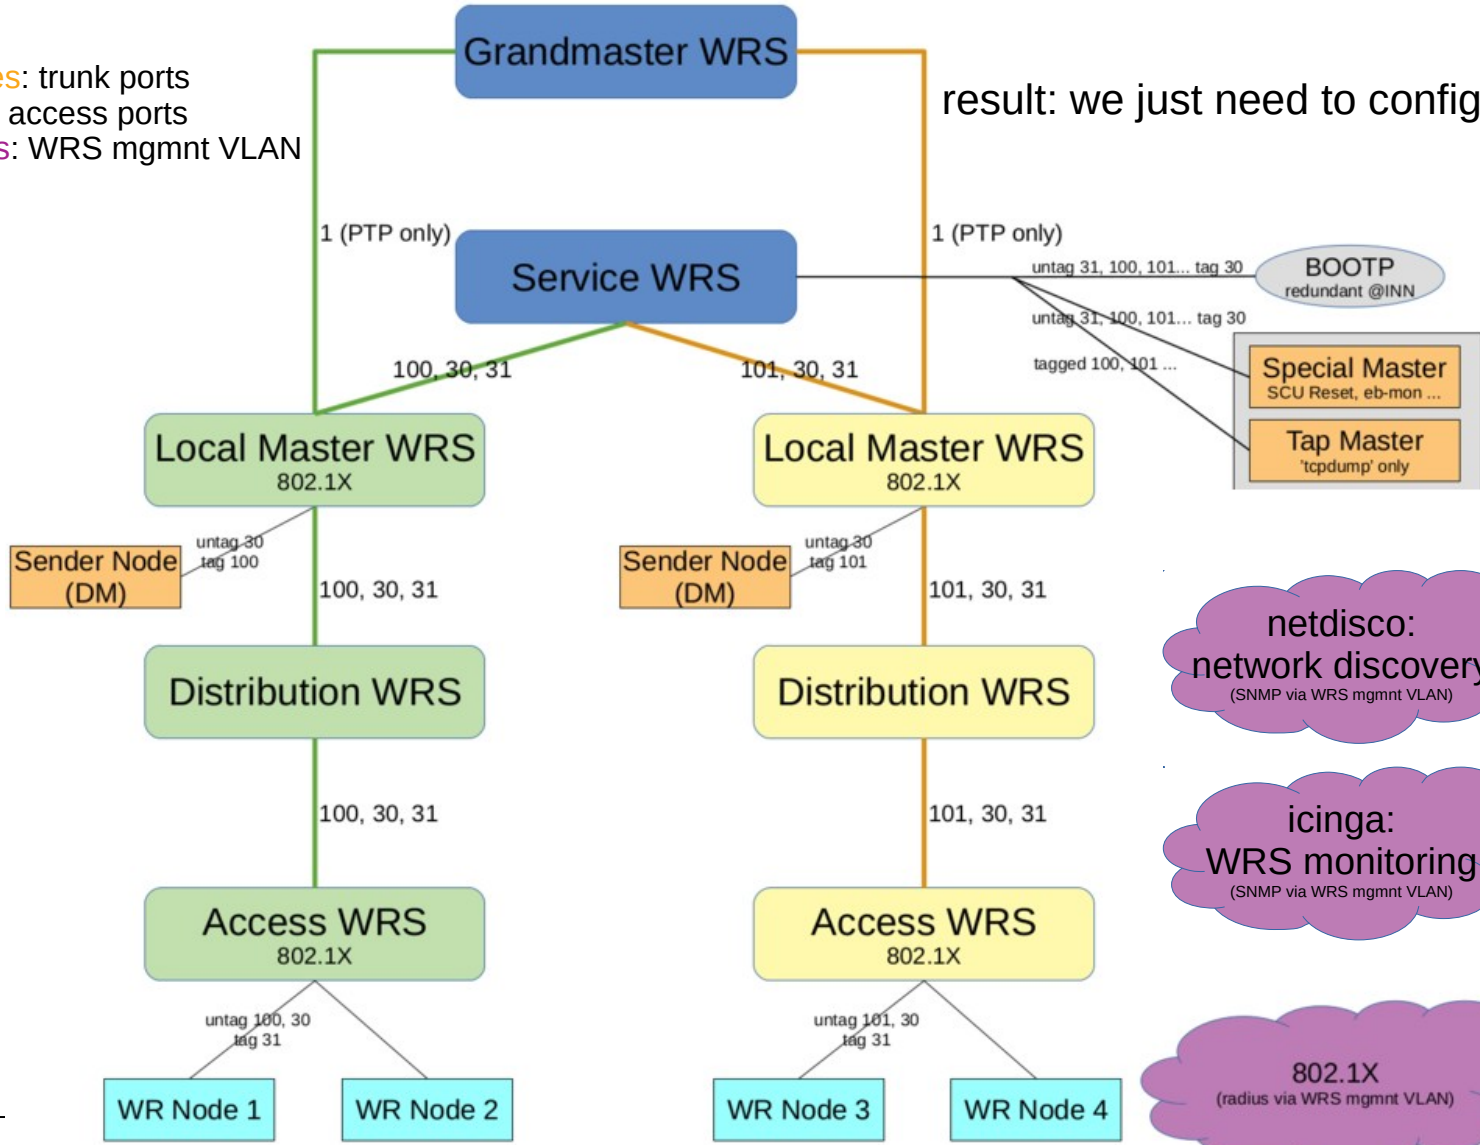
es: trunk ports
access ports
s: WRS mgmnt VLAN

Grandmaster WRS

result: we just need to config

1 (PTP only)

1 (PTP only)

Service WRS

untag 31, 100, 101... tag 30

BOOTP
redundant @INN

untag 31, 100, 101... tag 30

tagged 100, 101 ...

Special Master
SCU Reset, eb-mon ...

Tap Master
'tcpdump' only

100, 30, 31

101, 30, 31

Local Master WRS
802.1X

Local Master WRS
802.1X

Sender Node (DM)

untag 30
tag 100

Sender Node (DM)

untag 30
tag 101

100, 30, 31

101, 30, 31

netdisco:
network discovery
(SNMP via WRS mgmnt VLAN)

Distribution WRS

Distribution WRS

100, 30, 31

101, 30, 31

icinga:
WRS monitoring
(SNMP via WRS mgmnt VLAN)

Access WRS
802.1X

Access WRS
802.1X

untag 100, 30
tag 31

untag 101, 30
tag 31

802.1X
(radius via WRS mgmnt VLAN)

WR Node 1

WR Node 2

WR Node 3

WR Node 4